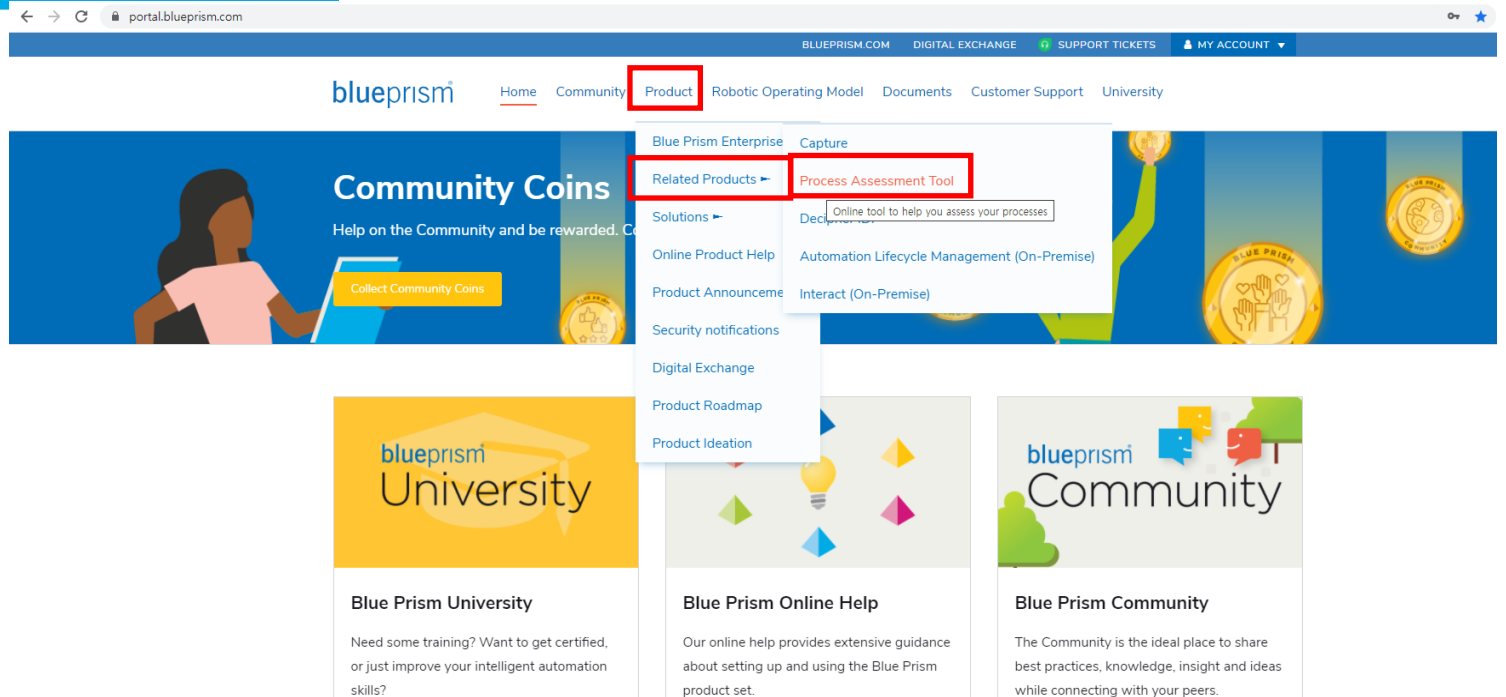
portal.blueprism.com

BLUEPRISM.COM DIGITAL EXCHANGE SUPPORT TICKETS MY ACCOUNT

blueprism

Home Community Product Robotic Operating Model Documents Customer Support University

Blue Prism Enterprise
Related Products
Solutions
Online Product Help
Product Announceme
Security notifications
Digital Exchange
Product Roadmap
Product Ideation

Capture
Process Assessment Tool
Deciph
Online tool to help you assess your processes
Automation Lifecycle Management (On-Premise)
Interact (On-Premise)

Community Coins

Help on the Community and be rewarded. C

Collect Community Coins

BLUE PRISM

blueprism University

blueprism Community

Blue Prism University

Need some training? Want to get certified, or just improve your intelligent automation skills?

Blue Prism Online Help

Our online help provides extensive guidance about setting up and using the Blue Prism product set.

Blue Prism Community

The Community is the ideal place to share best practices, knowledge, insight and ideas while connecting with your peers.